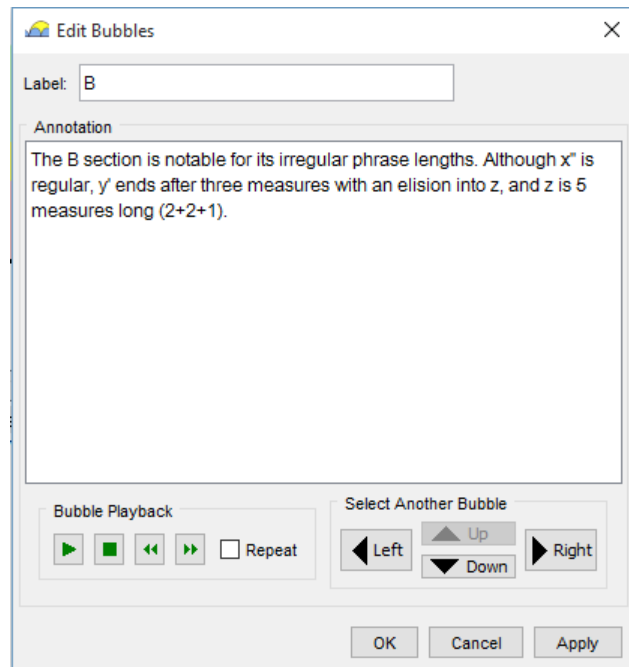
Edit Bubbles

Label: B

Annotation

The B section is notable for its irregular phrase lengths. Although x'' is regular, y' ends after three measures with an elision into z, and z is 5 measures long (2+2+1).

Bubble Playback

Repeat

Select Another Bubble

Up

Left

Right

Down

OK

Cancel

Apply